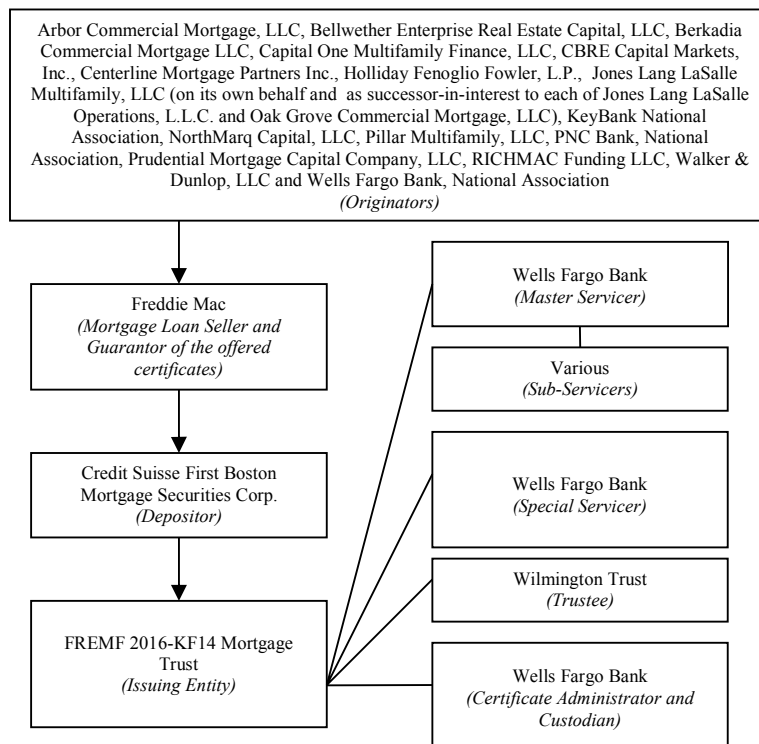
Arbor Commercial Mortgage, LLC, Bellwether Enterprise Real Estate Capital, LLC, Berkadia Commercial Mortgage LLC, Capital One Multifamily Finance, LLC, CBRE Capital Markets, Inc., Centerline Mortgage Partners Inc., Holliday Fenoglio Fowler, L.P., Jones Lang LaSalle Multifamily, LLC (on its own behalf and as successor-in-interest to each of Jones Lang LaSalle Operations, L.L.C. and Oak Grove Commercial Mortgage, LLC), KeyBank National Association, NorthMarq Capital, LLC, Pillar Multifamily, LLC, PNC Bank, National Association, Prudential Mortgage Capital Company, LLC, RICHMAC Funding LLC, Walker & Dunlop, LLC and Wells Fargo Bank, National Association
(Originators)

Freddie Mac
(Mortgage Loan Seller and Guarantor of the offered certificates)

Credit Suisse First Boston Mortgage Securities Corp.
(Depositor)

FREMF 2016-KF14 Mortgage Trust
(Issuing Entity)

Wells Fargo Bank
(Master Servicer)

Various
(Sub-Servicers)

Wells Fargo Bank
(Special Servicer)

Wilmington Trust
(Trustee)

Wells Fargo Bank
(Certificate Administrator and Custodian)